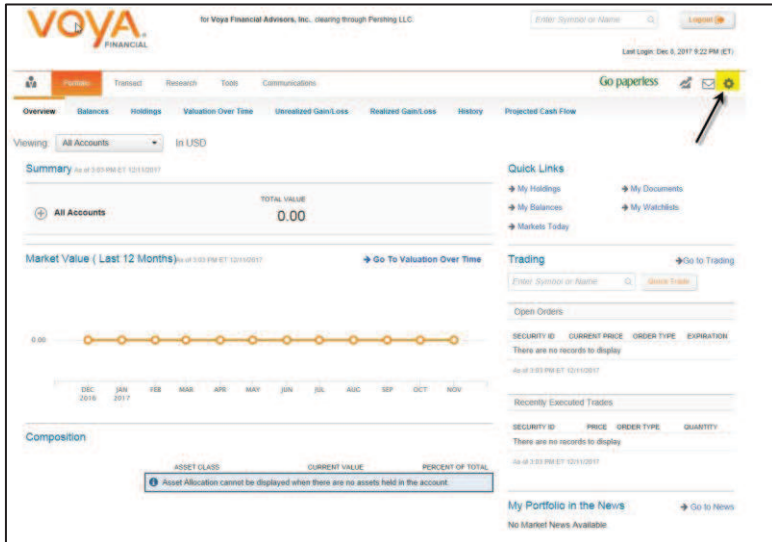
VOYA FINANCIAL

for Voya Financial Advisors, Inc., clearing through Pershing LLC

Enter Symbol or Name

Logout

Last Login: Dec 6, 2017 9:22 PM (ET)

Portfolio Transact Research Tools Communications

Go paperless

Overview Balances Holdings Valuation Over Time Unrealized Gain/Loss Realized Gain/Loss History Projected Cash Flow

Viewing: All Accounts In USD

Summary As of 3:03 PM ET 12/11/2017

All Accounts

TOTAL VALUE
0.00

Market Value ( Last 12 Months) As of 3:03 PM ET 12/11/2017

Go To Valuation Over Time

0.00

DEC 2016 JAN 2017 FEB MAR APR MAY JUN JUL AUG SEP OCT NOV

Composition

ASSET CLASS CURRENT VALUE PERCENT OF TOTAL

Asset Allocation cannot be displayed when there are no assets held in the account.

Quick Links

My Holdings
My Documents
My Balances
My Watchlists
Markets Today

Trading

Go to Trading

Enter Symbol or Name

Quote Trade

Open Orders

| SECURITY ID | CURRENT PRICE | ORDER TYPE | EXPIRATION |
|---|---|---|---|
| There are no records to display | | | |

As of 3:03 PM ET 12/11/2017

Recently Executed Trades

| SECURITY ID | PRICE | ORDER TYPE | QUANTITY |
|---|---|---|---|
| There are no records to display | | | |

As of 3:03 PM ET 12/11/2017

My Portfolio in the News

Go to News

No Market News Available